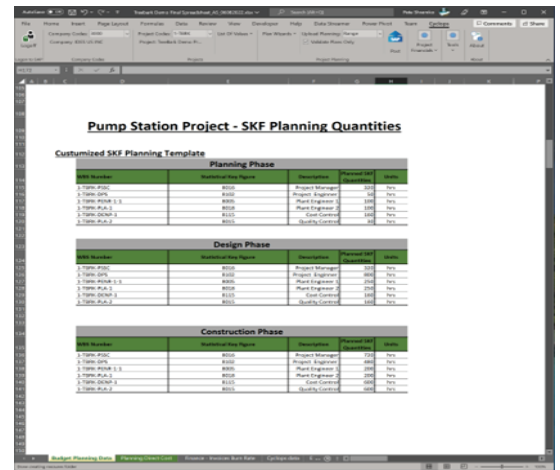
Pump Station Project - SKF Planning Quantities

Custumized SKF Planning Template

Planning Phase

| WBS Number | Statistical Key Figure | Description | Planned SKF Quantities | Units |
|---|---|---|---|---|
| 1-TSMK-PSSC | B010 | Project Manager | 320 | hrs |
| 1-TSMK-DPS | B102 | Project Engineer | 50 | hrs |
| 1-TSMK-PENR-1-1 | B005 | Plant Engineer 1 | 100 | hrs |
| 1-TSMK-PLA-1 | B018 | Plant Engineer 2 | 100 | hrs |
| 1-TSMK-DCNP-1 | B115 | Cost Control | 160 | hrs |
| 1-TSMK-PLA-2 | B015 | Quality Control | 30 | hrs |

Design Phase

| WBS Number | Statistical Key Figure | Description | Planned SKF Quantities | Units |
|---|---|---|---|---|
| 1-TSMK-PSSC | B010 | Project Manager | 320 | hrs |
| 1-TSMK-DPS | B102 | Project Engineer | 800 | hrs |
| 1-TSMK-PENR-1-1 | B005 | Plant Engineer 1 | 250 | hrs |
| 1-TSMK-PLA-1 | B018 | Plant Engineer 2 | 250 | hrs |
| 1-TSMK-DCNP-1 | B115 | Cost Control | 160 | hrs |
| 1-TSMK-PLA-2 | B015 | Quality Control | 160 | hrs |

Construction Phase

| WBS Number | Statistical Key Figure | Description | Planned SKF Quantities | Units |
|---|---|---|---|---|
| 1-TSMK-PSSC | B010 | Project Manager | 720 | hrs |
| 1-TSMK-DPS | B102 | Project Engineer | 160 | hrs |
| 1-TSMK-PENR-1-1 | B005 | Plant Engineer 1 | 200 | hrs |
| 1-TSMK-PLA-1 | B018 | Plant Engineer 2 | 200 | hrs |
| 1-TSMK-DCNP-1 | B115 | Cost Control | 600 | hrs |
| 1-TSMK-PLA-2 | B015 | Quality Control | 600 | hrs |

Budget Planning Data | Planning Direct Cost | Finance - Invoice Burn Rate | Cyclops data